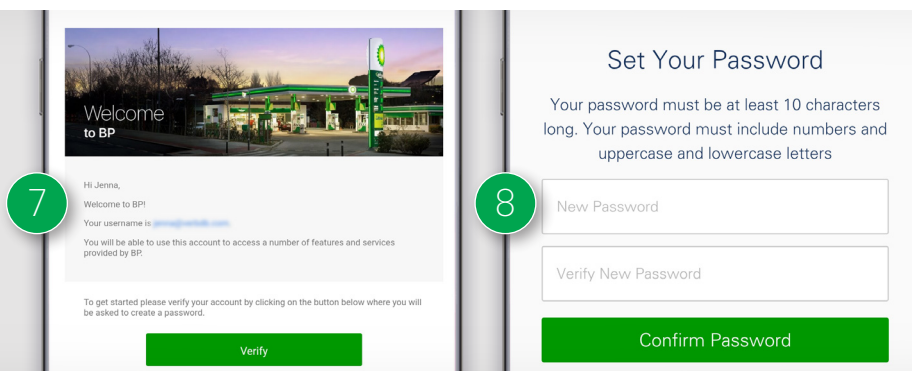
Welcome
to BP

7

Hi Jenna,

Welcome to BP!

Your username is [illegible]

You will be able to use this account to access a number of features and services provided by BP.

To get started please verify your account by clicking on the button below where you will be asked to create a password.

Verify

Set Your Password

Your password must be at least 10 characters long. Your password must include numbers and uppercase and lowercase letters

8

New Password

Verify New Password

Confirm Password